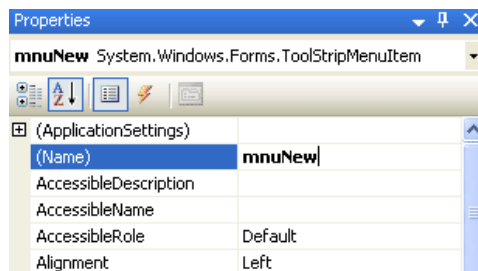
Properties

mnuNew System.Windows.Forms.ToolStripMenuItem

| | |
|---|---|
| ⊞ (ApplicationSettings) | |
| (Name) | mnuNew |
| AccessibleDescription | |
| AccessibleName | |
| AccessibleRole | Default |
| Alignment | Left |